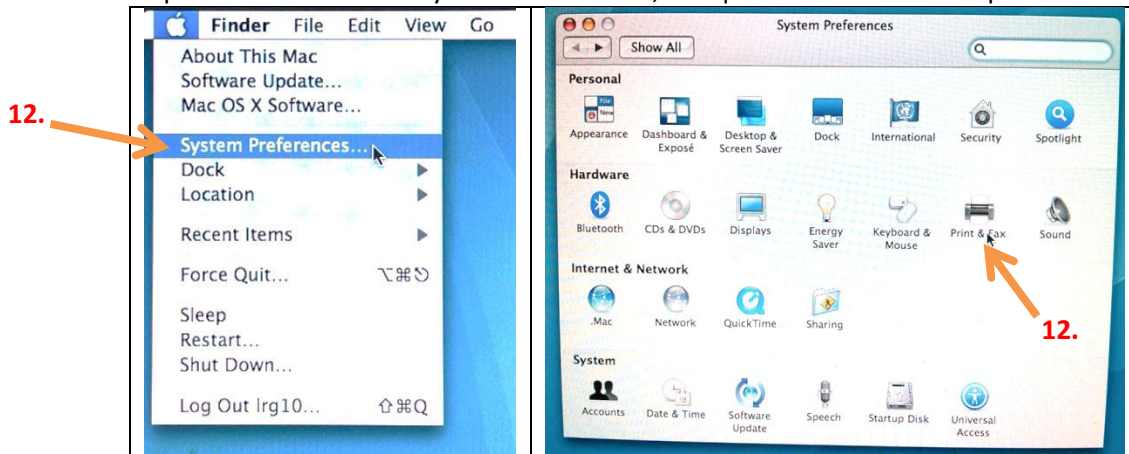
Finder File Edit View Go

About This Mac
Software Update...
Mac OS X Software...

12.

System Preferences...
Dock
Location

Recent Items

Force Quit... ⌥⌘⎋

Sleep
Restart...
Shut Down...

Log Out lrg10... ⇧⌘Q

System Preferences

Show All

Personal

Appearance
Dashboard & Exposé
Desktop & Screen Saver
Dock
International
Security
Spotlight

Hardware

Bluetooth
CDs & DVDs
Displays
Energy Saver
Keyboard & Mouse
Print & Fax
Sound

Internet & Network

.Mac
Network
QuickTime
Sharing

12.

System

Accounts
Date & Time
Software Update
Speech
Startup Disk
Universal Access